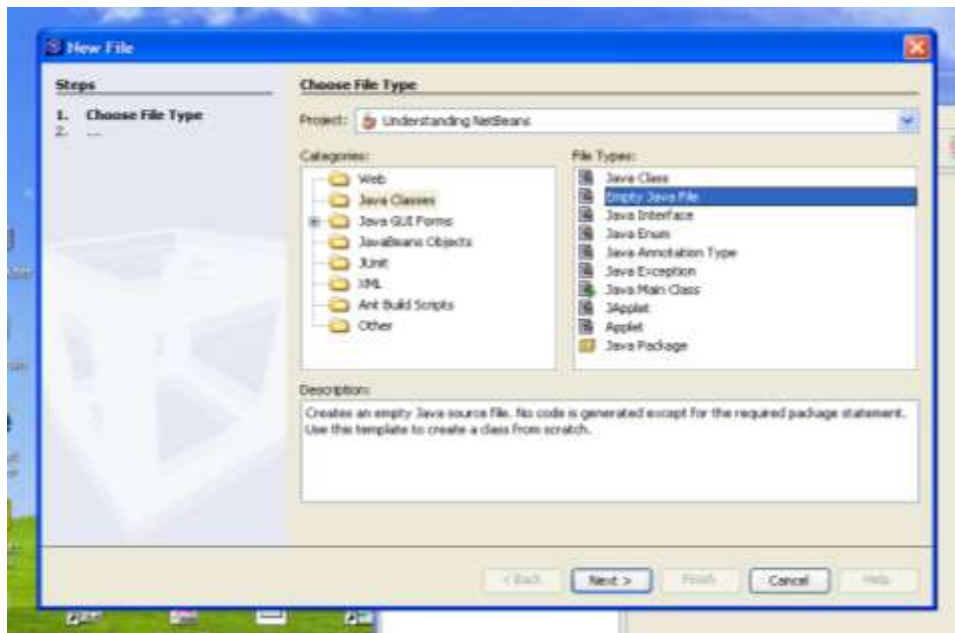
New File

Steps

1. Choose File Type
2. ...

Choose File Type

Project: Understanding NetBeans

Categories:
Web
Java Classes
Java GUI Forms
JavaBeans Objects
JUnit
XML
Ant Build Scripts
Other

File Types:
Java Class
Empty Java File
Java Interface
Java Enum
Java Annotation Type
Java Exception
Java Main Class
JApplet
Applet
Java Package

Description:

Creates an empty Java source file. No code is generated except for the required package statement. Use this template to create a class from scratch.

< Back | Next > | Finish | Cancel | Help